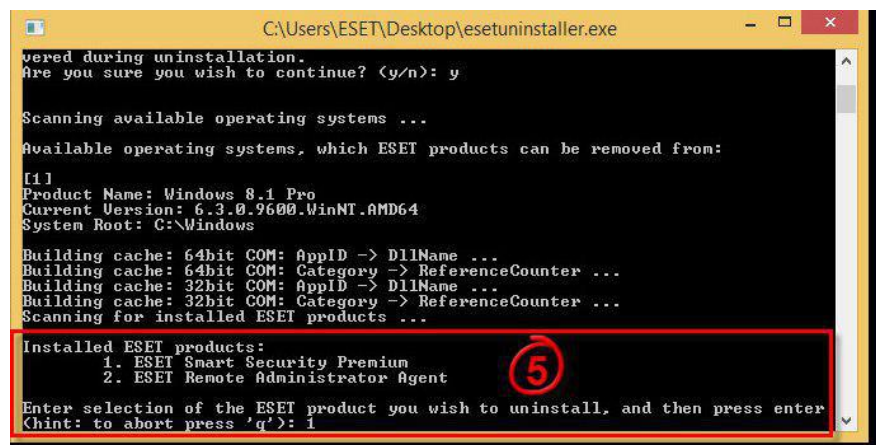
C:\Users\ESET\Desktop\esetuninstaller.exe

vered during uninstallation.
Are you sure you wish to continue? (y/n): y

Scanning available operating systems ...

Available operating systems, which ESET products can be removed from:

[1]
Product Name: Windows 8.1 Pro
Current Version: 6.3.0.9600.WinNT.AMD64
System Root: C:\Windows

Building cache: 64bit COM: AppID -> DllName ...
Building cache: 64bit COM: Category -> ReferenceCounter ...
Building cache: 32bit COM: AppID -> DllName ...
Building cache: 32bit COM: Category -> ReferenceCounter ...
Scanning for installed ESET products ...

Installed ESET products:
1. ESET Smart Security Premium
2. ESET Remote Administrator Agent

5

Enter selection of the ESET product you wish to uninstall, and then press enter (hint: to abort press 'q'): 1